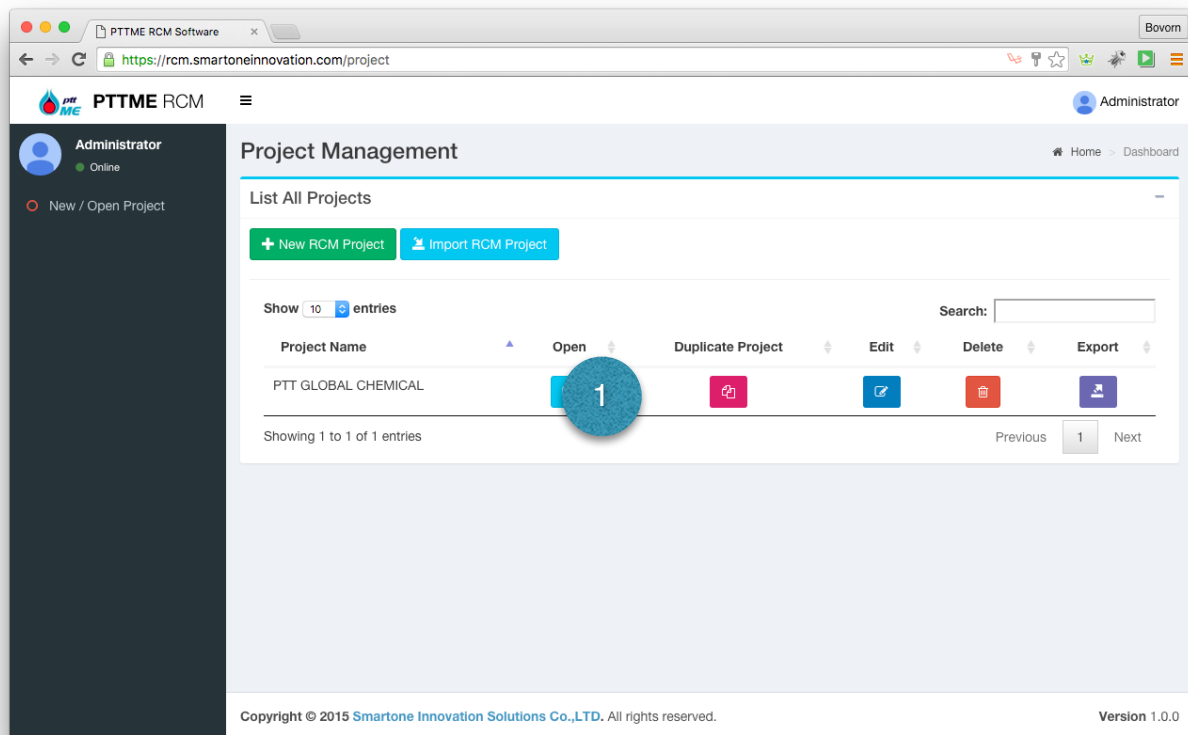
PTTME RCM Software ×

Bovorn

https://rcm.smartoneinnovation.com/project

ptt ME PTTME RCM

Administrator

Administrator
Online

New / Open Project

Project Management

Home > Dashboard

List All Projects

New RCM Project
Import RCM Project

Show 10 entries

Search:

| Project Name | Open | Duplicate Project | Edit | Delete | Export |
|---|---|---|---|---|---|
| PTT GLOBAL CHEMICAL | | | | | |

1

Showing 1 to 1 of 1 entries

Previous 1 Next

Copyright © 2015 Smartone Innovation Solutions Co.,LTD. All rights reserved.

Version 1.0.0